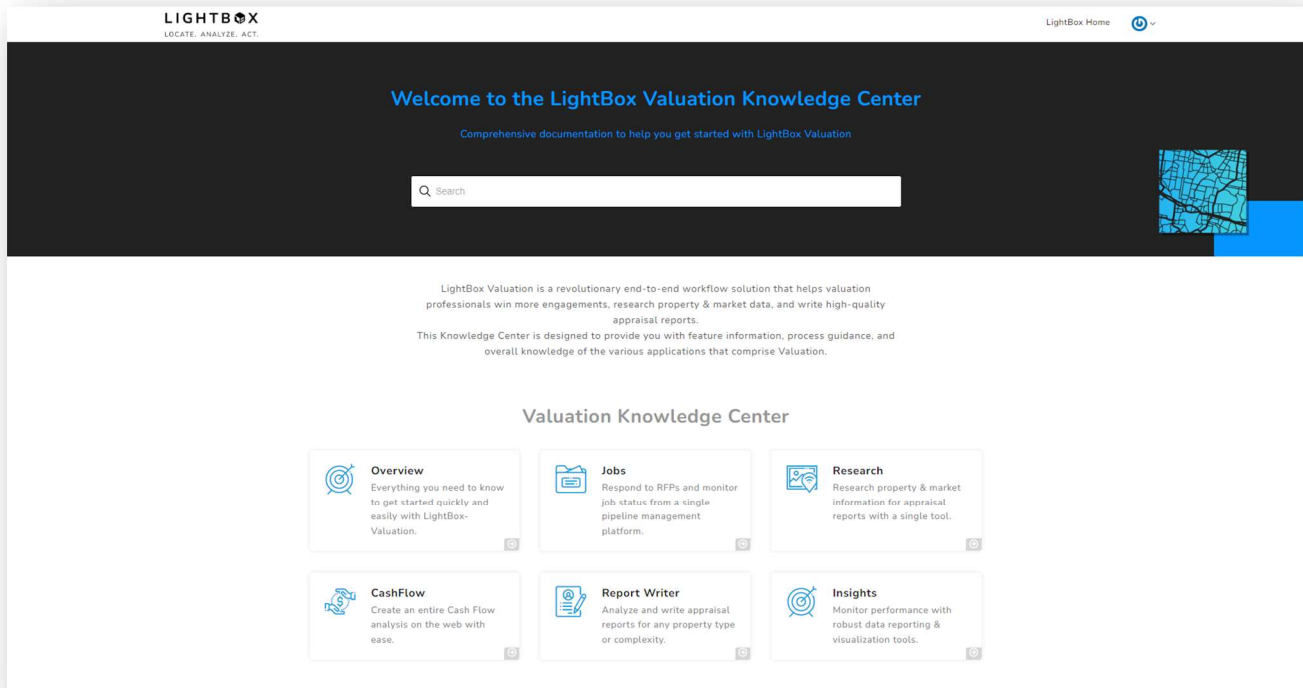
LIGHTBOX
LOCATE. ANALYZE. ACT.

LightBox Home

Welcome to the LightBox Valuation Knowledge Center

Comprehensive documentation to help you get started with LightBox Valuation

Search

LightBox Valuation is a revolutionary end-to-end workflow solution that helps valuation professionals win more engagements, research property & market data, and write high-quality appraisal reports.
This Knowledge Center is designed to provide you with feature information, process guidance, and overall knowledge of the various applications that comprise Valuation.

Valuation Knowledge Center

Overview
Everything you need to know to get started quickly and easily with LightBox-Valuation.

Jobs
Respond to RFPs and monitor job status from a single pipeline management platform.

Research
Research property & market information for appraisal reports with a single tool.

CashFlow
Create an entire Cash Flow analysis on the web with ease.

Report Writer
Analyze and write appraisal reports for any property type or complexity.

Insights
Monitor performance with robust data reporting & visualization tools.